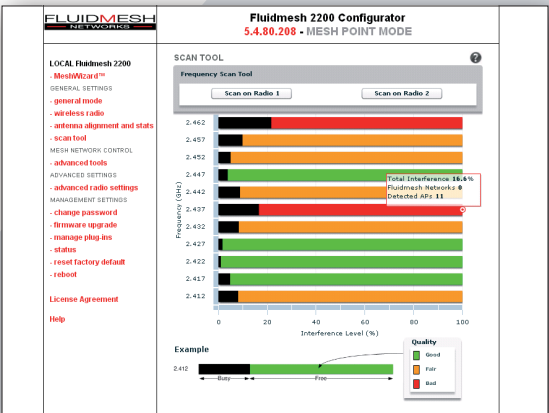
FLUIDMESH NETWORKS

Fluidmesh 2200 Configurator
5.4.80.208 - MESH POINT MODE

LOCAL Fluidmesh 2200
- MeshWizard™
GENERAL SETTINGS
- general mode
- wireless radio
- antenna alignment and stats
- scan tool
MESH NETWORK CONTROL
- advanced tools
ADVANCED SETTINGS
- advanced radio settings
MANAGEMENT SETTINGS
- change password
- firmware upgrade
- manage plug-ins
- status
- reset factory default
- reboot

License Agreement

Help

SCAN TOOL

Frequency Scan Tool

Scan on Radio 1

Scan on Radio 2

2.462
2.457
2.452
2.447
2.442
2.437
2.432
2.427
2.422
2.417
2.412

Frequency (GHz)

Total Interference 16.6%
Fluidmesh Networks 0
Detected APs 11

0 20 40 60 80 100
Interference Level (%)

Example

2.412
Busy
Free

Quality
Good
Fair
Bad